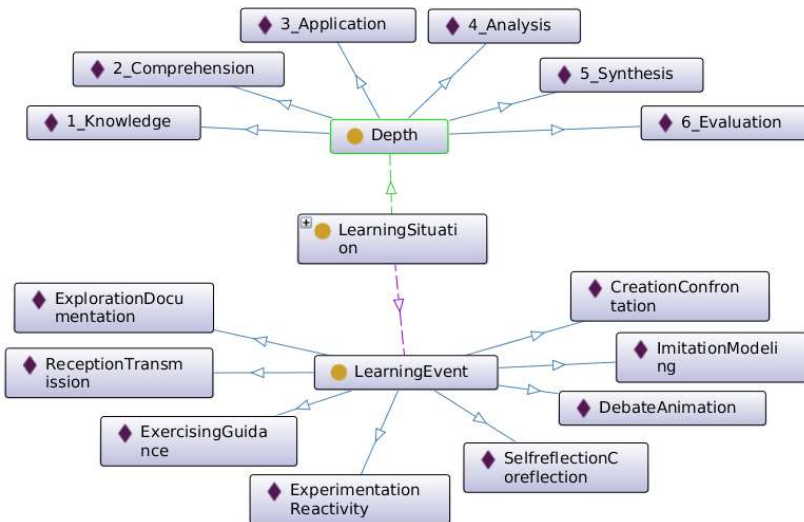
3_Application
4_Analysis
2_Comprehension
5_Synthesis
1_Knowledge
Depth
6_Evaluation
LearningSituation
ExplorationDocumentation
CreationConfrontation
ReceptionTransmission
ImitationModeling
LearningEvent
DebateAnimation
ExercisingGuidance
SelfreflectionCoreflection
Experimentation Reactivity